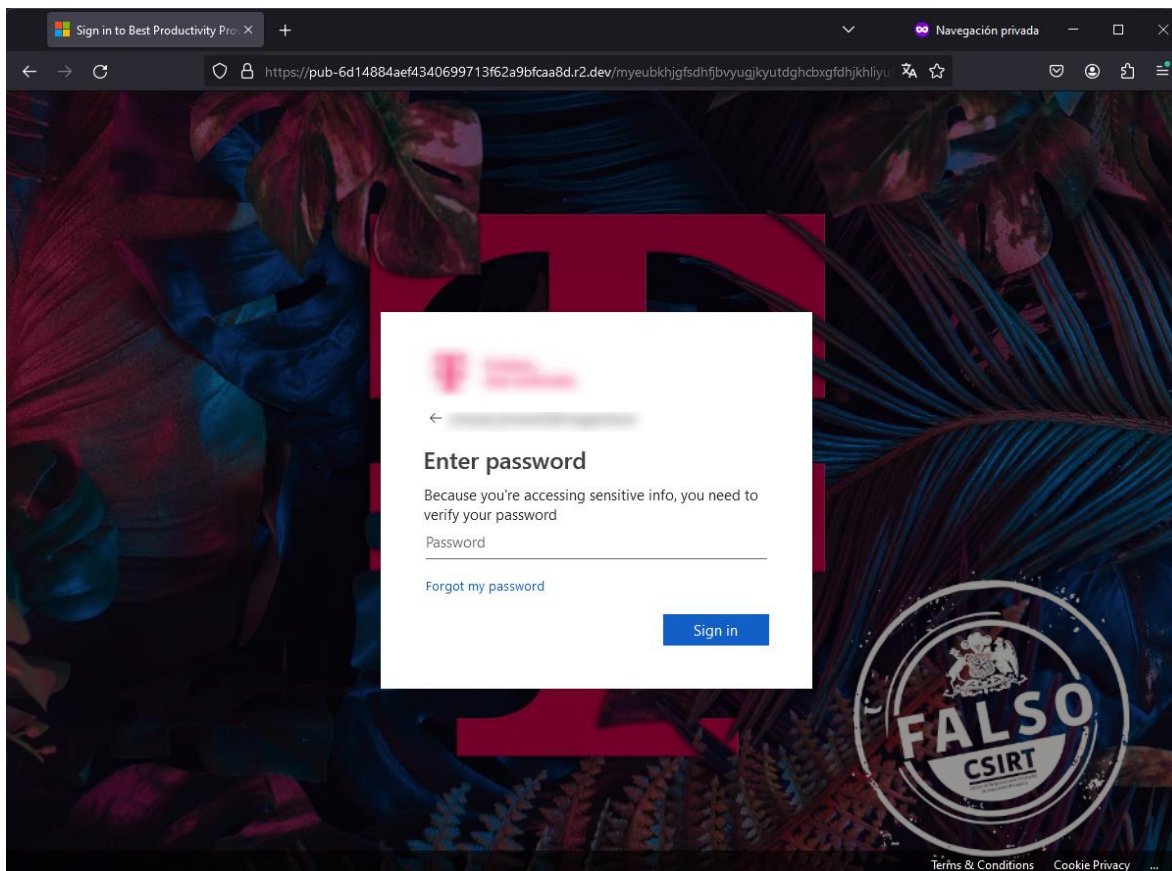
Sign in to Best Productivity Pro
Navegación privada
https://pub-6d14884aef4340699713f62a9bfcaa8d.r2.dev/myeubkhjgfsdhfjbvyugjkyutdghcbxgfdhjkhliyu

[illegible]

← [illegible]

Enter password

Because you're accessing sensitive info, you need to verify your password

Password

Forgot my password

Sign in

FALSO
CSIRT

Terms & Conditions  Cookie Privacy  ...